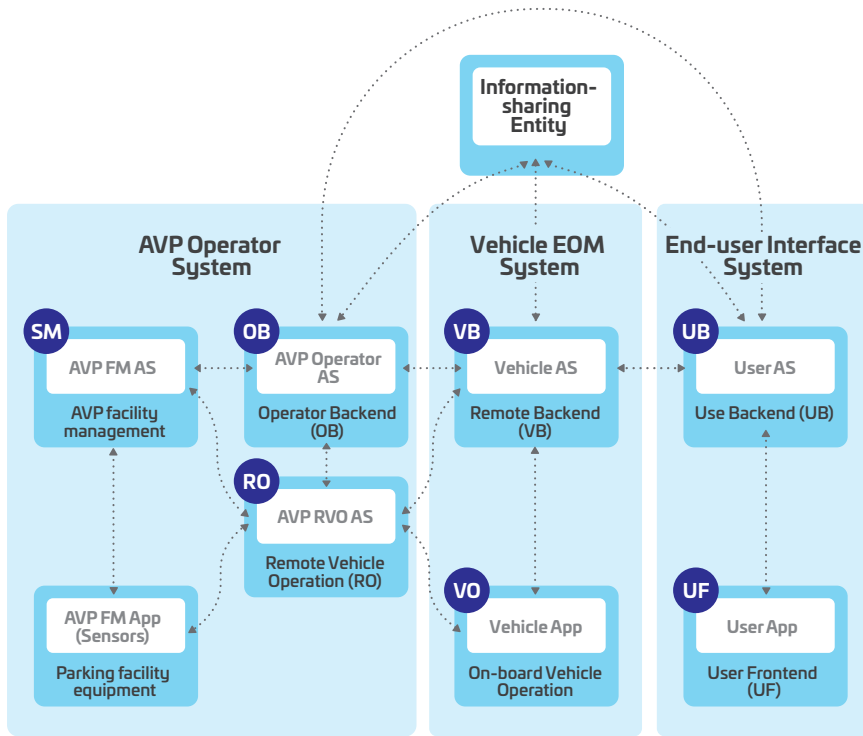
Information-sharing Entity

AVP Operator System

Vehicle EOM System

End-user Interface System

SM
AVP FM AS
AVP facility management

OB
AVP Operator AS
Operator Backend (OB)

VB
Vehicle AS
Remote Backend (VB)

UB
User AS
Use Backend (UB)

RO
AVP RVO AS
Remote Vehicle Operation (RO)

AVP FM App (Sensors)
Parking facility equipment

VO
Vehicle App
On-board Vehicle Operation

UF
User App
User Frontend (UF)